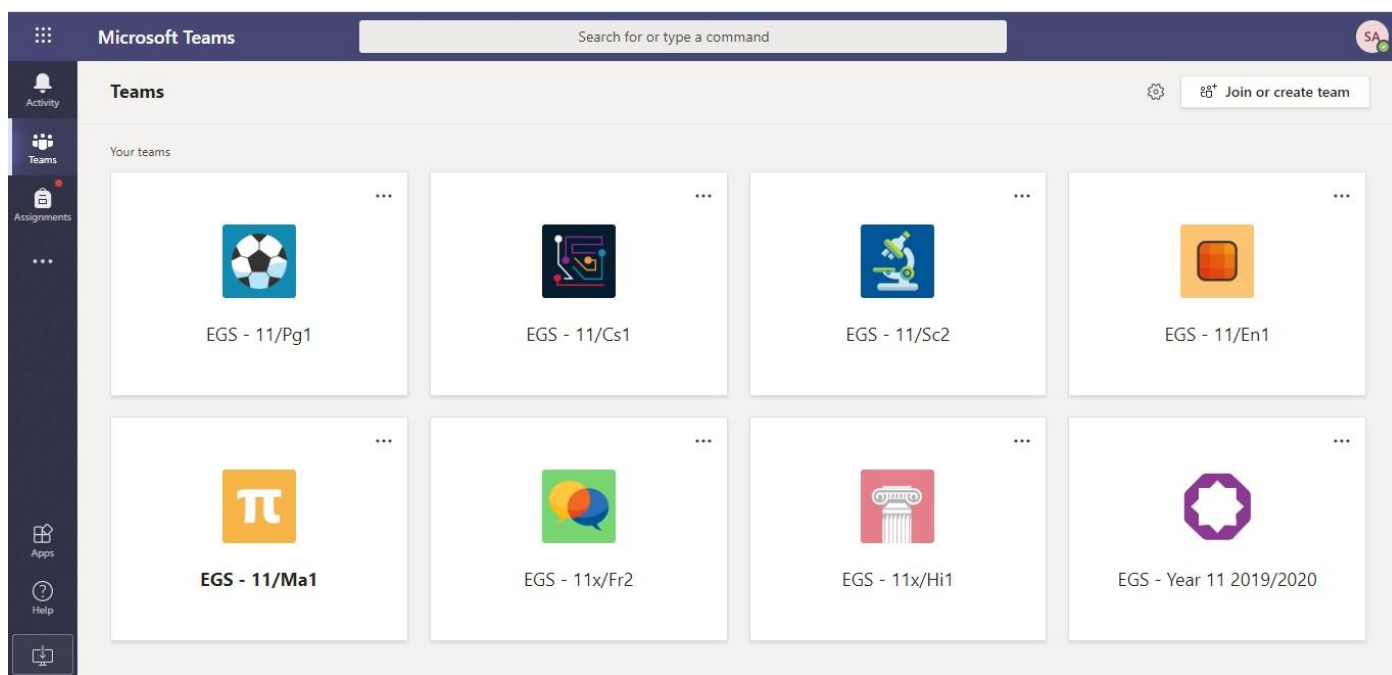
Microsoft Teams

Search for or type a command

SA

Activity

Teams

Assignments

...

Apps

Help

Teams

Join or create team

Your teams

...

EGS - 11/Pg1

...

EGS - 11/Cs1

...

EGS - 11/Sc2

...

EGS - 11/En1

...

EGS - 11/Ma1

...

EGS - 11x/Fr2

...

EGS - 11x/Hi1

...

EGS - Year 11 2019/2020